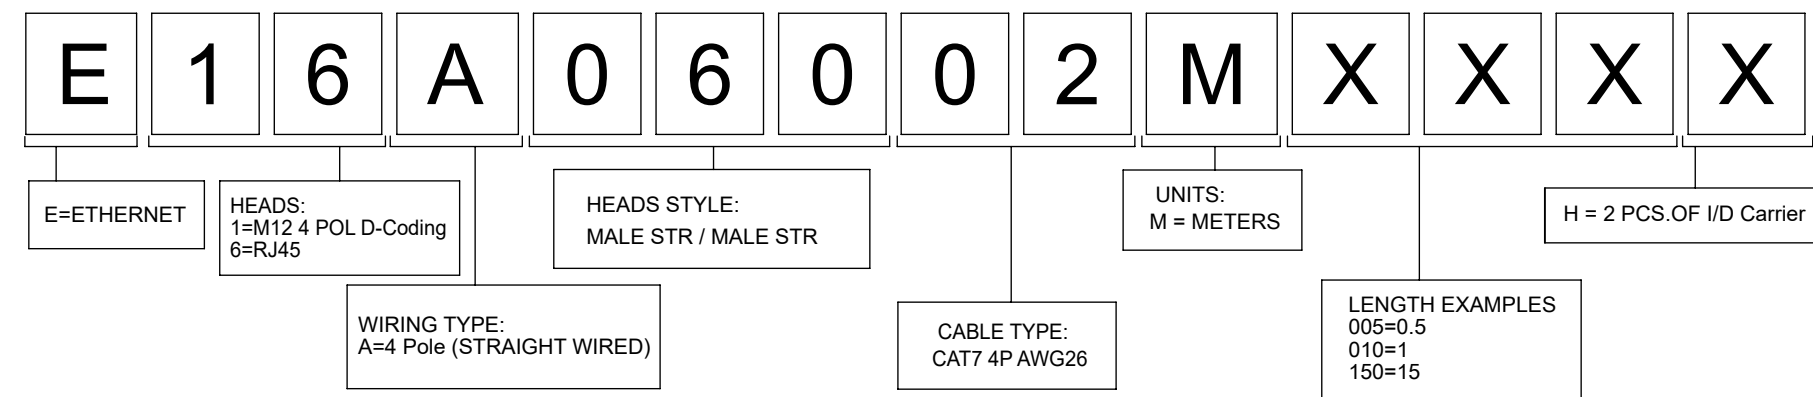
E 1 6 A 0 6 0 0 2 M X X X X

E=ETHERNET

HEADS:
1=M12 4 POL D-Coding
6=RJ45

WIRING TYPE:
A=4 Pole (STRAIGHT WIRED)

HEADS STYLE:
MALE STR / MALE STR

CABLE TYPE:
CAT7 4P AWG26

UNITS:
M = METERS

LENGTH EXAMPLES
005=0.5
010=1
150=15

H = 2 PCS.OF I/D Carrier